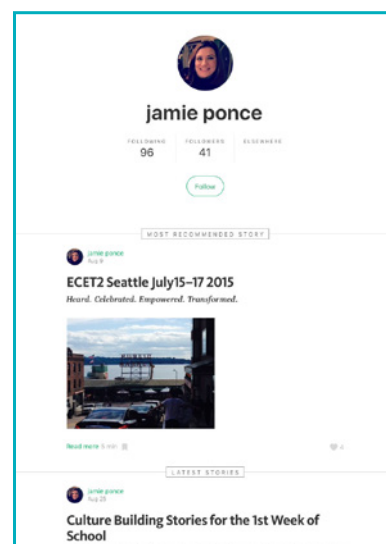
jamie ponce

FOLLOWING
96

FOLLOWERS
41

ELSEWHERE

Follow

MOST RECOMMENDED STORY

jamie ponce
Aug 9

ECET2 Seattle July15–17 2015

Heard. Celebrated. Empowered. Transformed.

Read more 5 min

4

LATEST STORIES

jamie ponce
Aug 23

Culture Building Stories for the 1st Week of School